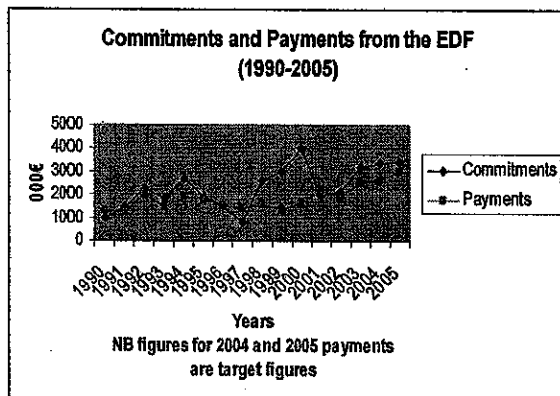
Commitments and Payments from the EDF (1990-2005)

5000
4000
3000
2000
1000
0

000€

Commitments
Payments

1990
1991
1992
1993
1994
1995
1996
1997
1998
1999
2000
2001
2002
2003
2004
2005

Years

NB figures for 2004 and 2005 payments are target figures